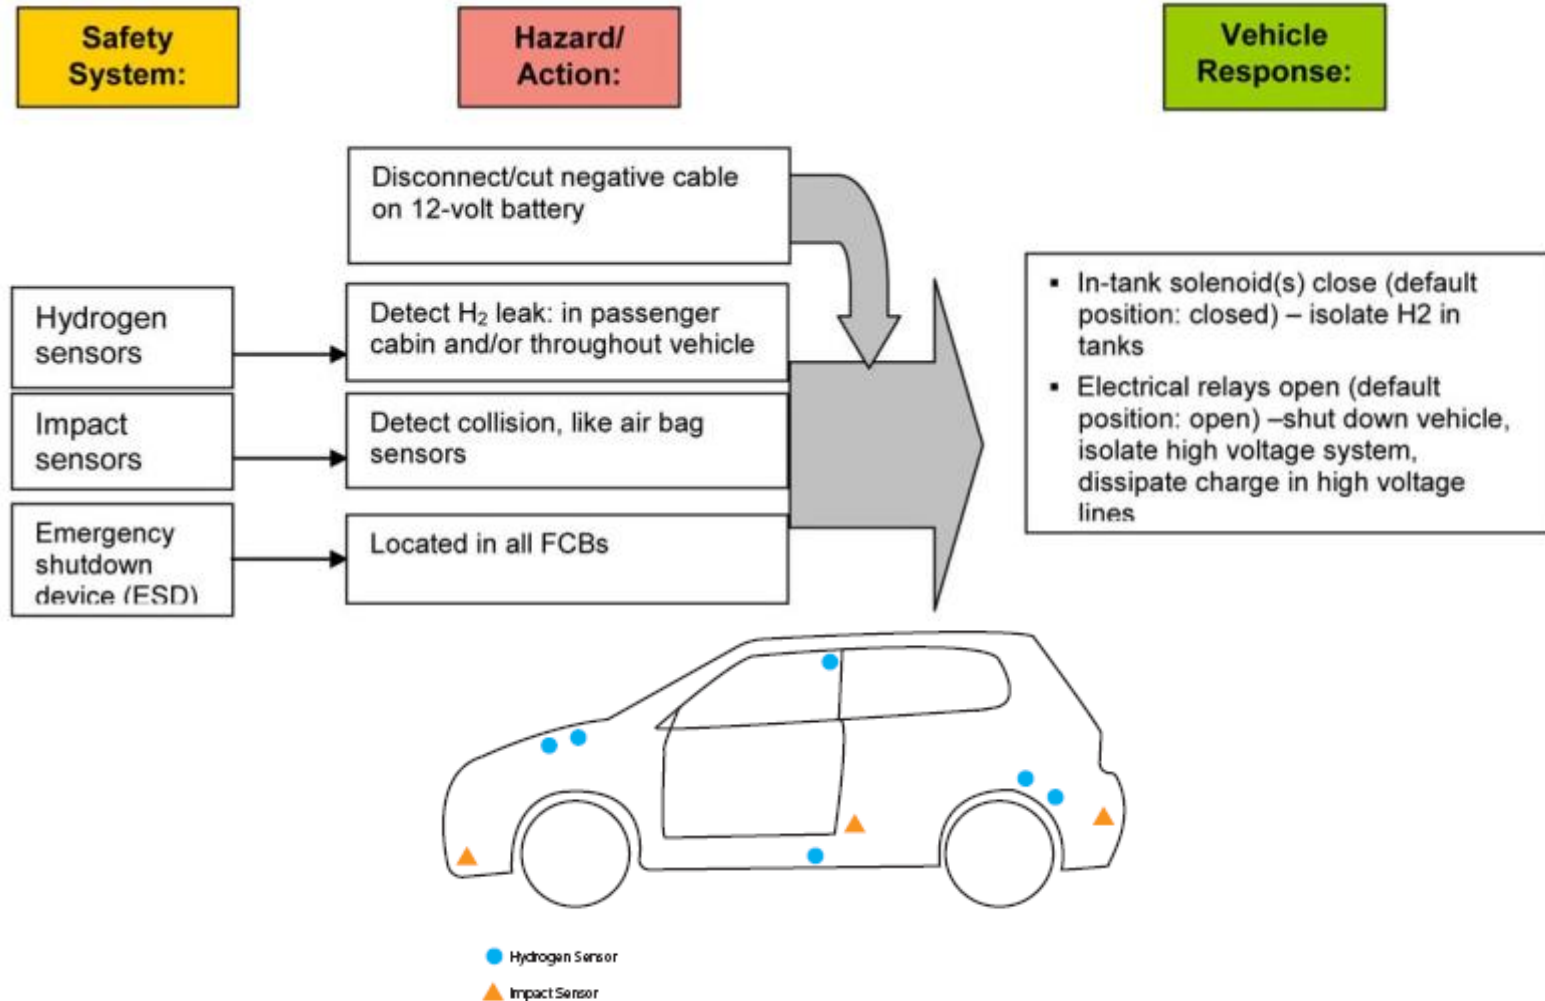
Safety System:

Hazard/ Action:

Vehicle Response:

Disconnect/cut negative cable on 12-volt battery

Hydrogen sensors

Detect $H_2$ leak: in passenger cabin and/or throughout vehicle

Impact sensors

Detect collision, like air bag sensors

Emergency shutdown device (ESD)

Located in all FCBs

▪ In-tank solenoid(s) close (default position: closed) – isolate H2 in tanks

▪ Electrical relays open (default position: open) –shut down vehicle, isolate high voltage system, dissipate charge in high voltage lines

Hydrogen Sensor

Impact Sensor